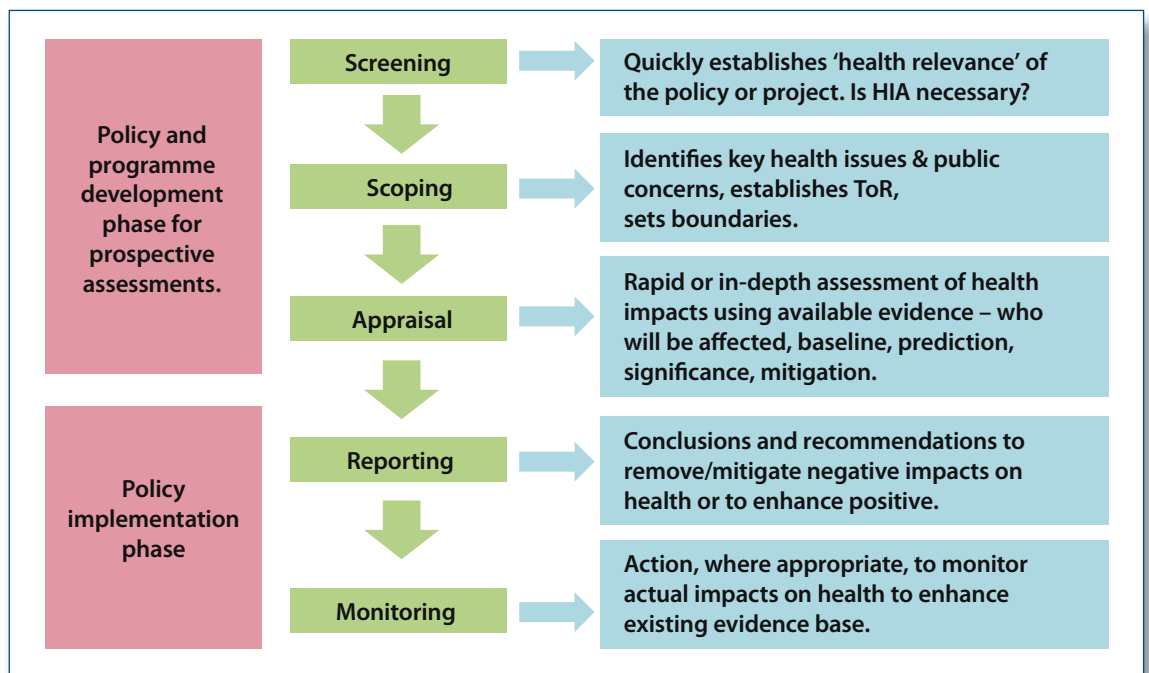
Policy and programme development phase for prospective assessments.

Policy implementation phase

Screening

Quickly establishes 'health relevance' of the policy or project. Is HIA necessary?

Scoping

Identifies key health issues & public concerns, establishes ToR, sets boundaries.

Appraisal

Rapid or in-depth assessment of health impacts using available evidence – who will be affected, baseline, prediction, significance, mitigation.

Reporting

Conclusions and recommendations to remove/mitigate negative impacts on health or to enhance positive.

Monitoring

Action, where appropriate, to monitor actual impacts on health to enhance existing evidence base.